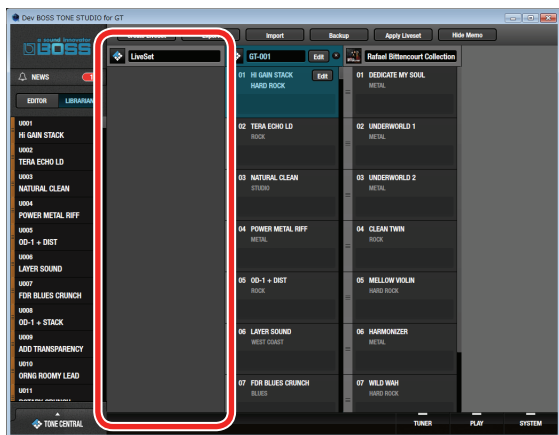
Dev BOSS TONE STUDIO for GT

Import
Backup
Apply Liveset
Hide Memo

BOSS

NEWS

EDITOR
LIBRARIAN

LiveSet

GT-001
Edit
Rafael Bittencourt Collection

U001
Hi GAIN STACK
U002
TERA ECHO LD
U003
NATURAL CLEAN
U004
POWER METAL RIFF
U005
OD-1 + DIST
U006
LAYER SOUND
U007
FDR BLUES CRUNCH
U008
OD-1 + STACK
U009
ADD TRANSPARENCY
U010
ORNG ROOMY LEAD
U011

01 HI GAIN STACK
HARD ROCK
Edit
02 TERA ECHO LD
ROCK
03 NATURAL CLEAN
STUDIO
04 POWER METAL RIFF
METAL
05 OD-1 + DIST
ROCK
06 LAYER SOUND
WEST COAST
07 FDR BLUES CRUNCH
BLUES

01 DEDICATE MY SOUL
METAL
02 UNDERWORLD 1
METAL
03 UNDERWORLD 2
METAL
04 CLEAN TWIN
ROCK
05 MELLOW VIOLIN
HARD ROCK
06 HARMONIZER
METAL
07 WILD WAH
HARD ROCK

TONE CENTRAL
TUNER
PLAY
SYSTEM